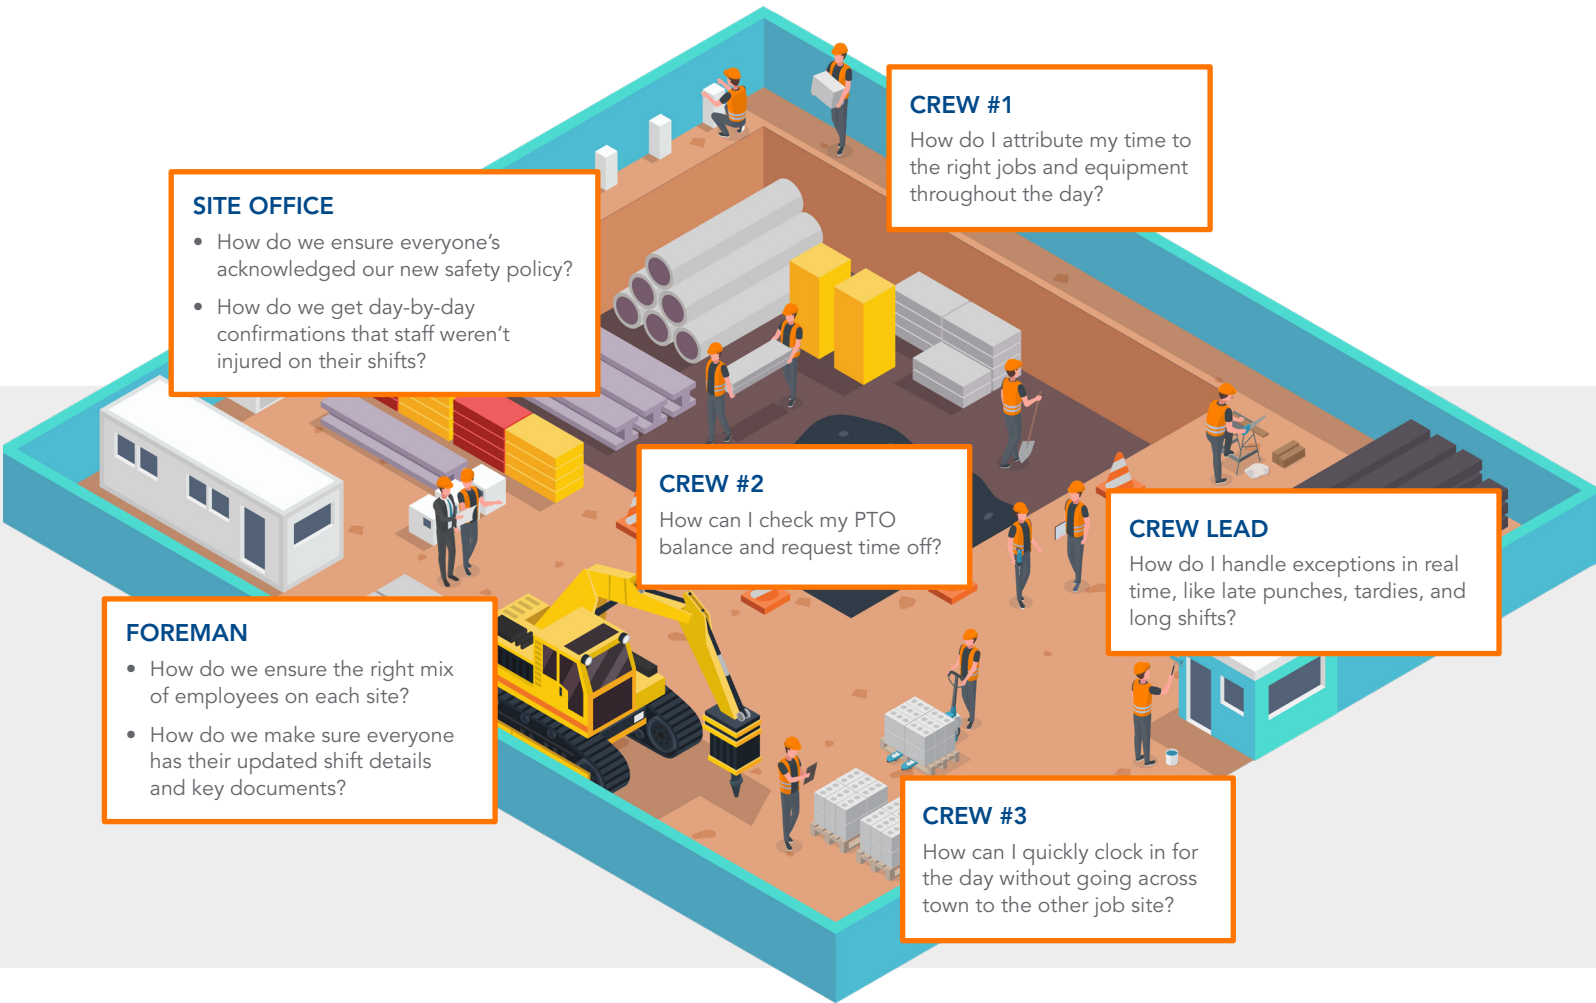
CREW #1
How do I attribute my time to the right jobs and equipment throughout the day?

SITE OFFICE
• How do we ensure everyone's acknowledged our new safety policy?
• How do we get day-by-day confirmations that staff weren't injured on their shifts?

CREW #2
How can I check my PTO balance and request time off?

CREW LEAD
How do I handle exceptions in real time, like late punches, tardies, and long shifts?

FOREMAN
• How do we ensure the right mix of employees on each site?
• How do we make sure everyone has their updated shift details and key documents?

CREW #3
How can I quickly clock in for the day without going across town to the other job site?